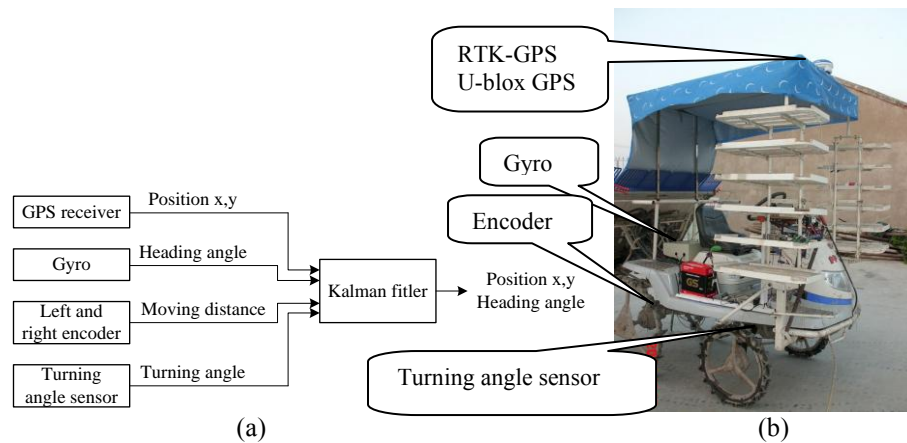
GPS receiver
Position x,y
Gyro
Heading angle
Left and right encoder
Moving distance
Turning angle sensor
Turning angle
Kalman fitler
Position x,y
Heading angle
(a)

RTK-GPS
U-blox GPS
Gyro
Encoder
GS
Turning angle sensor
(b)